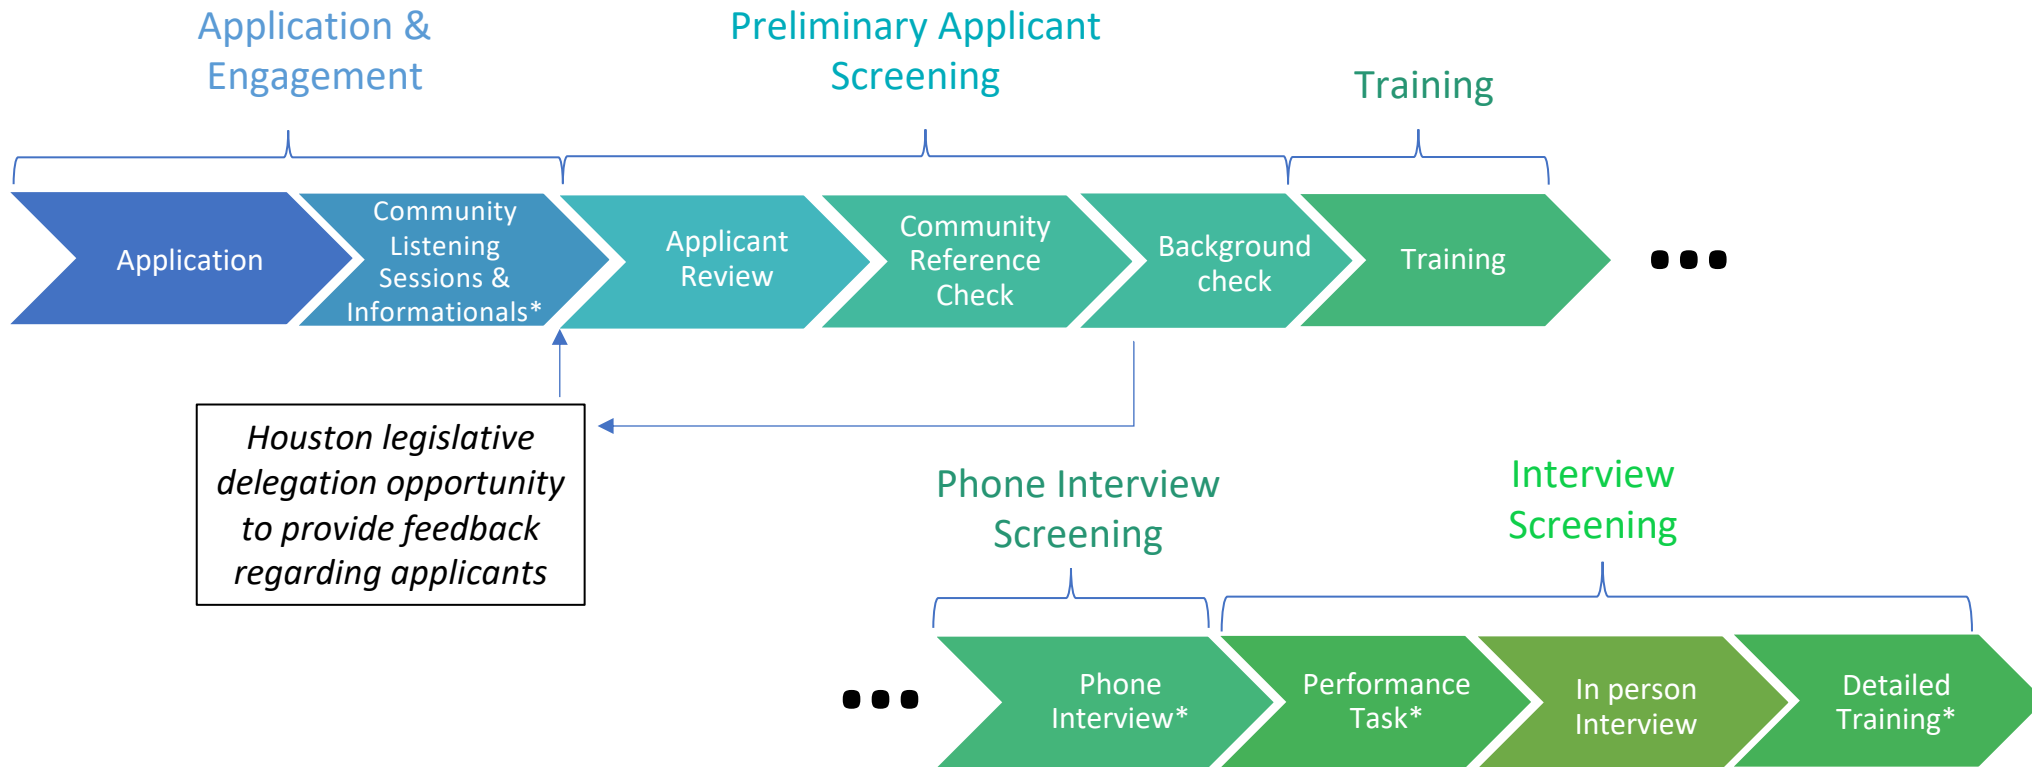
Application & Engagement

Preliminary Applicant Screening

Training

Application

Community Listening Sessions & Informationals*

Applicant Review

Community Reference Check

Background check

Training

Houston legislative delegation opportunity to provide feedback regarding applicants

Phone Interview Screening

Interview Screening

Phone Interview*

Performance Task*

In person Interview

Detailed Training*